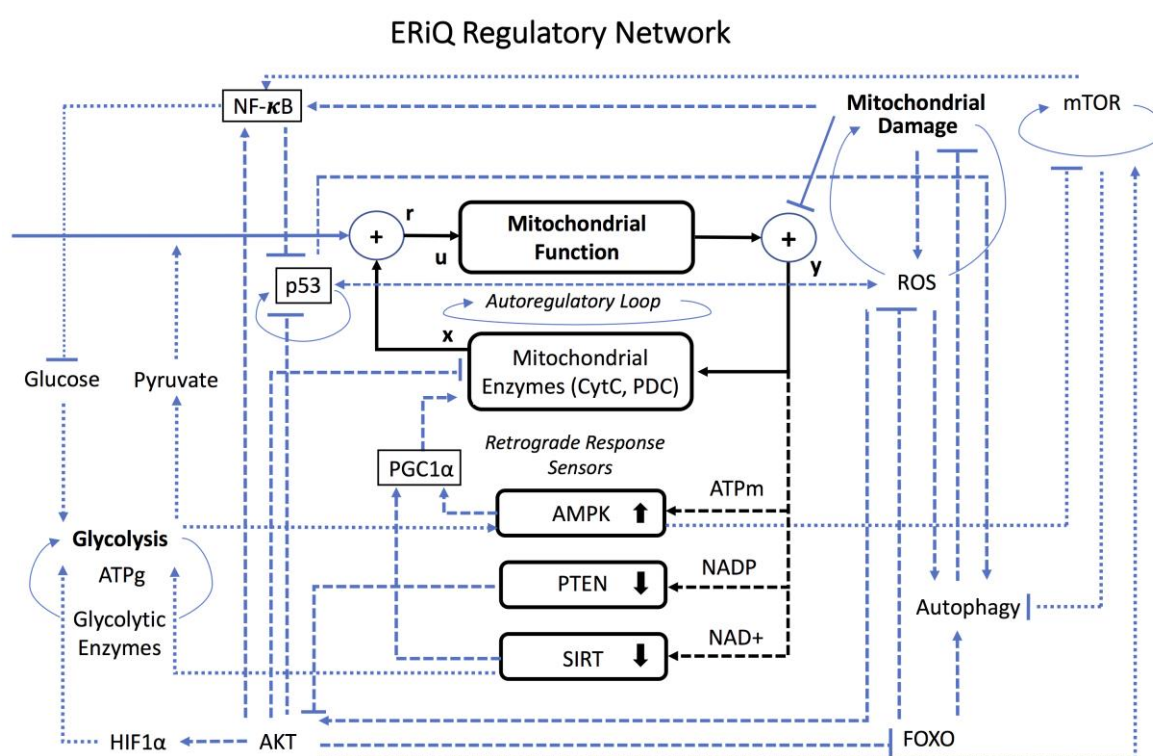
ERiQ Regulatory Network

NF-$\kappa$B

Mitochondrial Damage

mTOR

r

+

u

Mitochondrial Function

+

y

p53

ROS

Autoregulatory Loop

x

Mitochondrial Enzymes (CytC, PDC)

Glucose

Pyruvate

Retrograde Response Sensors

PGC1α

ATPm

AMPK ⬆

Glycolysis

ATPg

Glycolytic Enzymes

PTEN ⬇

NADP

Autophagy

SIRT ⬇

NAD+

HIF1α

AKT

FOXO